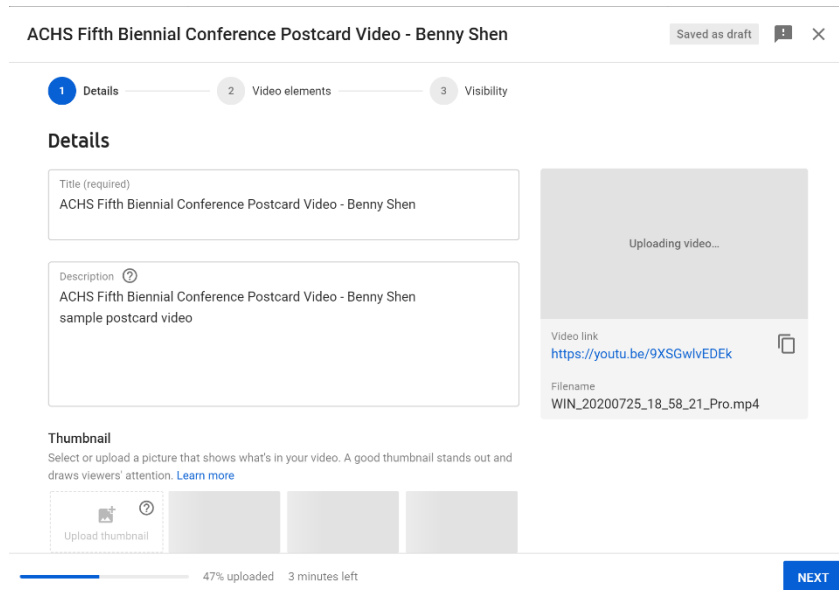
ACHS Fifth Biennial Conference Postcard Video - Benny Shen

Saved as draft

1 Details

2 Video elements

3 Visibility

Details

Title (required)
ACHS Fifth Biennial Conference Postcard Video - Benny Shen

Description ⓘ
ACHS Fifth Biennial Conference Postcard Video - Benny Shen
sample postcard video

Uploading video...

Video link
https://youtu.be/9XSGwlvEDEk

Filename
WIN_20200725_18_58_21_Pro.mp4

Thumbnail
Select or upload a picture that shows what's in your video. A good thumbnail stands out and draws viewers' attention. Learn more

Upload thumbnail

47% uploaded 3 minutes left

NEXT